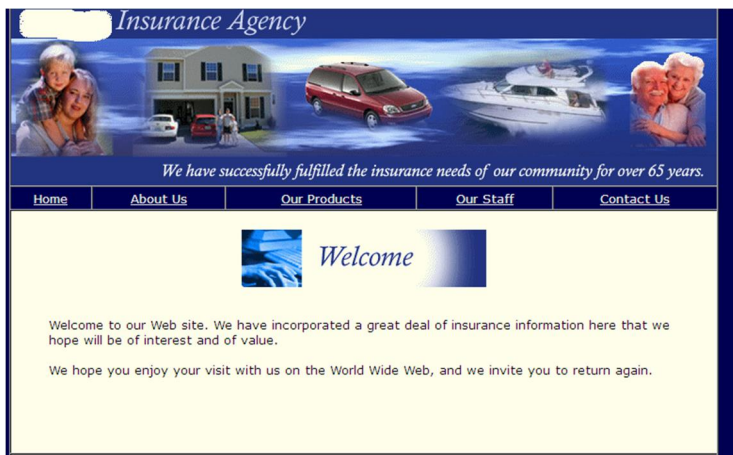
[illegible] Insurance Agency

We have successfully fulfilled the insurance needs of our community for over 65 years.

Home | About Us | Our Products | Our Staff | Contact Us

Welcome

Welcome to our Web site. We have incorporated a great deal of insurance information here that we hope will be of interest and of value.

We hope you enjoy your visit with us on the World Wide Web, and we invite you to return again.